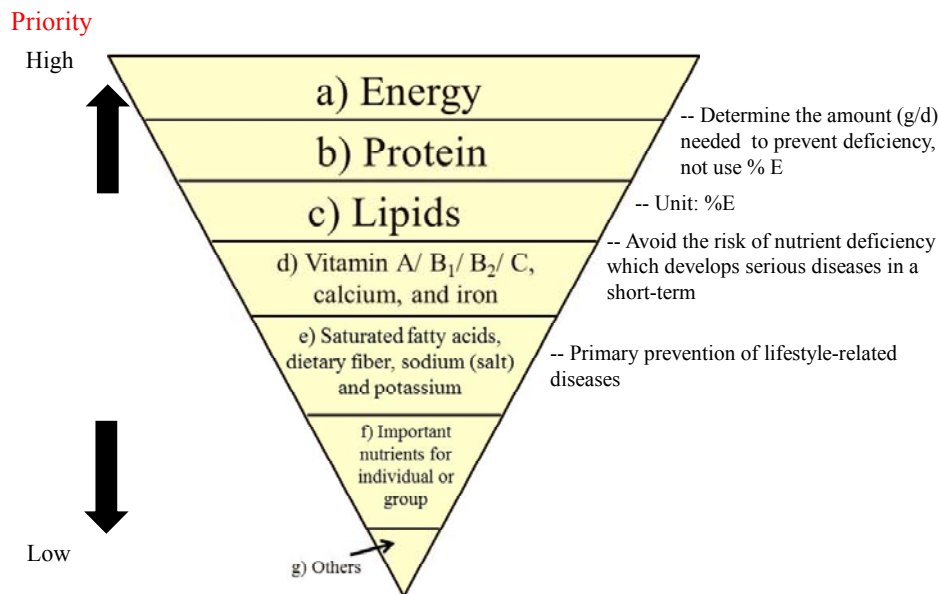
Priority

High

a) Energy

b) Protein

c) Lipids

d) Vitamin A/ $B_1$/ $B_2$/ C, calcium, and iron

e) Saturated fatty acids, dietary fiber, sodium (salt) and potassium

f) Important nutrients for individual or group

g) Others

Low

-- Determine the amount (g/d) needed to prevent deficiency, not use % E

-- Unit: %E

-- Avoid the risk of nutrient deficiency which develops serious diseases in a short-term

-- Primary prevention of lifestyle-related diseases